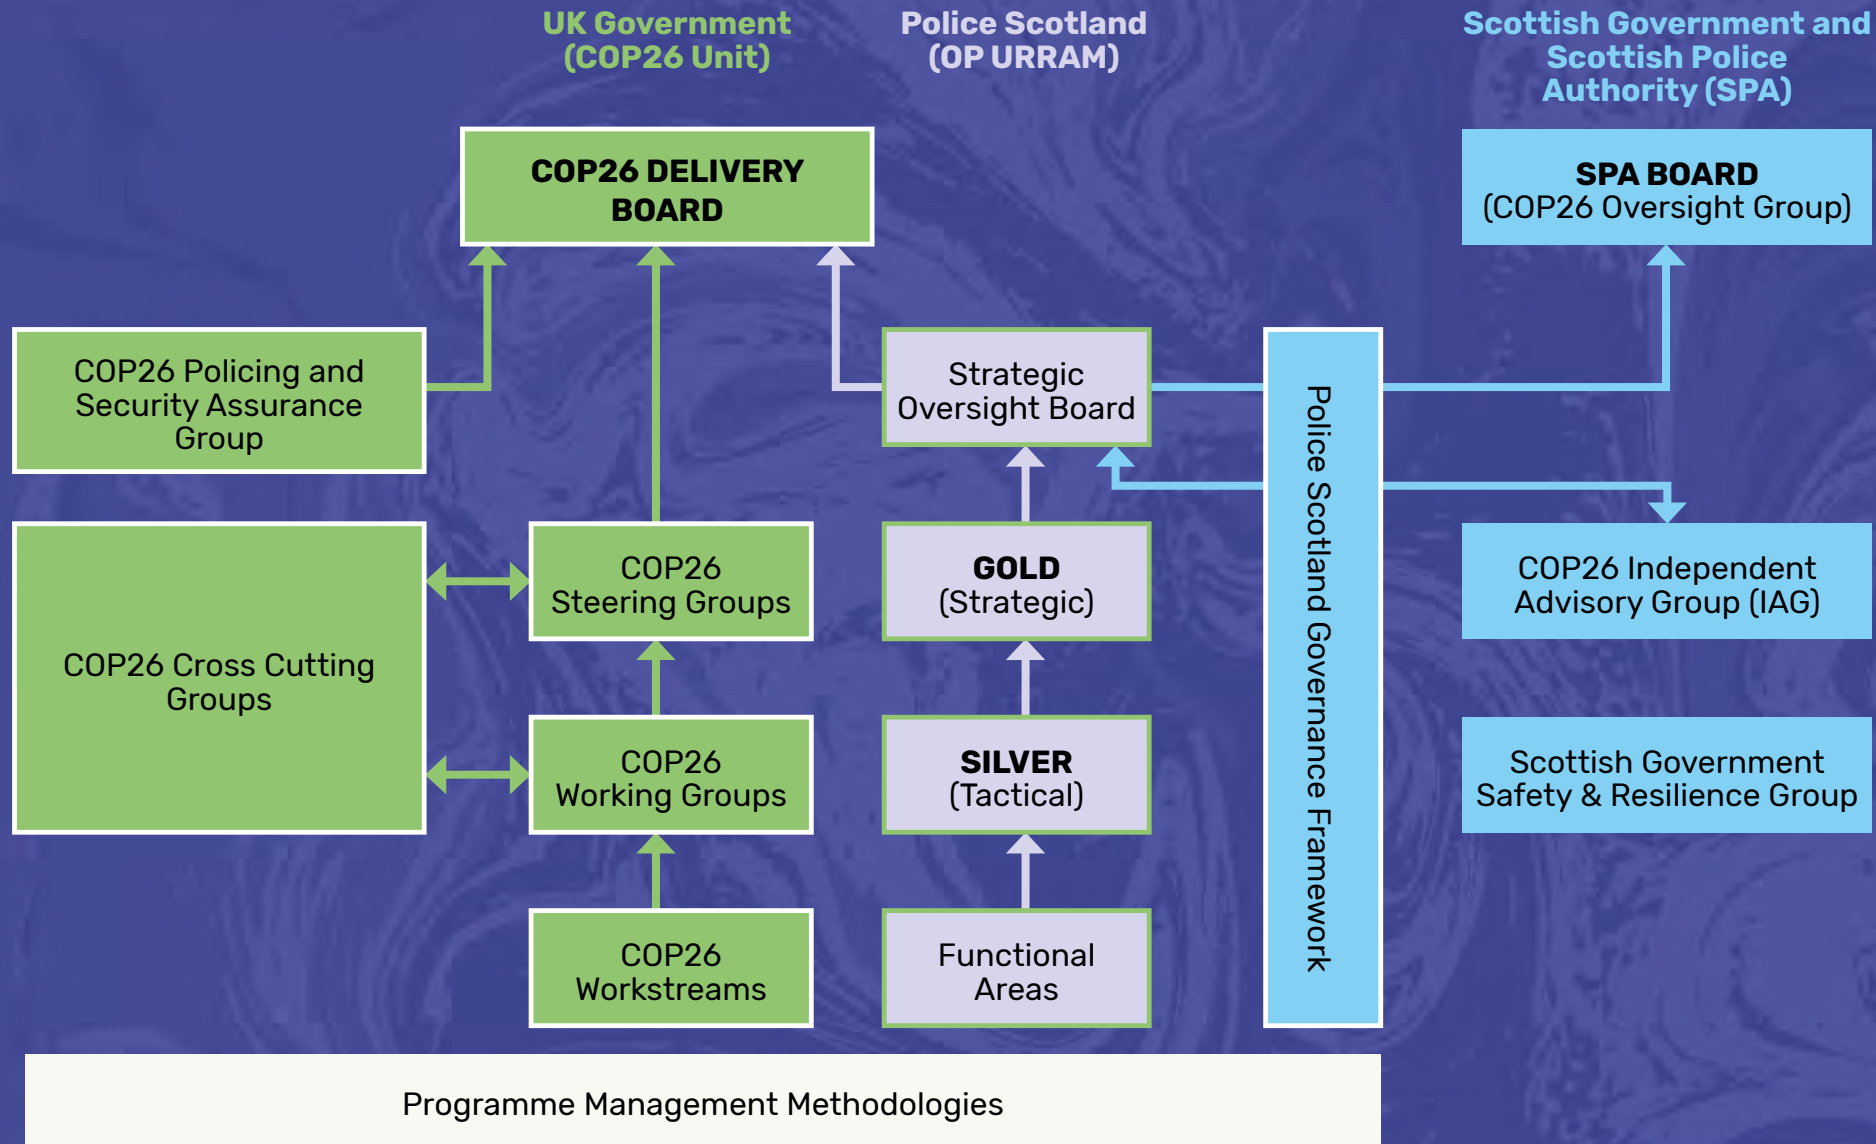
UK Government (COP26 Unit)

Police Scotland (OP URRAM)

Scottish Government and Scottish Police Authority (SPA)

COP26 DELIVERY BOARD

SPA BOARD (COP26 Oversight Group)

COP26 Policing and Security Assurance Group

Strategic Oversight Board

Police Scotland Governance Framework

COP26 Cross Cutting Groups

COP26 Steering Groups

GOLD (Strategic)

COP26 Independent Advisory Group (IAG)

COP26 Working Groups

SILVER (Tactical)

Scottish Government Safety & Resilience Group

COP26 Workstreams

Functional Areas

Programme Management Methodologies